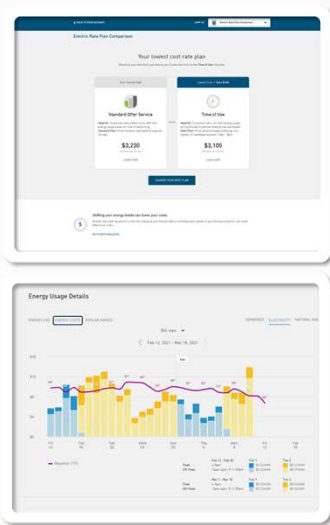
Electric Rate Plan Comparison

Your lowest cost rate plan

Your Current Rate

Standard Offer Service

$3,230

Lowest Cost • Save $130

Time of Use

$3,100

Energy Usage Details

ENERGY USE

ENERGY COSTS

SIMILAR HOMES

COMPARE

ELECTRICITY

NATURAL GAS

Feb 12, 2021 - Mar 18, 2021

Weather (°F)